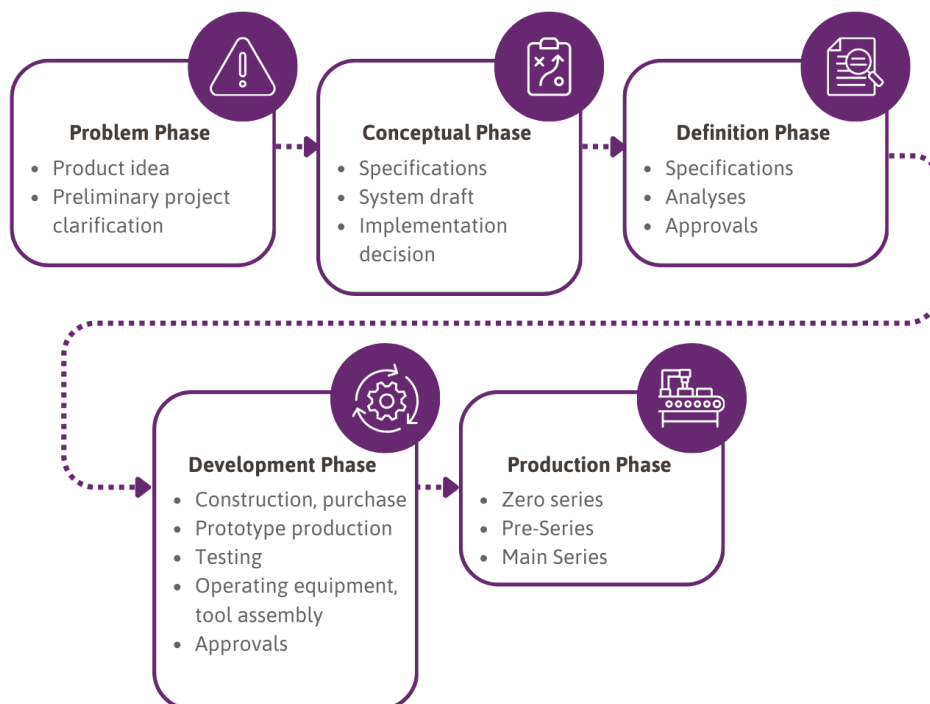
Problem Phase
- Product idea
- Preliminary project clarification

Conceptual Phase
- Specifications
- System draft
- Implementation decision

Definition Phase
- Specifications
- Analyses
- Approvals

Development Phase
- Construction, purchase
- Prototype production
- Testing
- Operating equipment, tool assembly
- Approvals

Production Phase
- Zero series
- Pre-Series
- Main Series